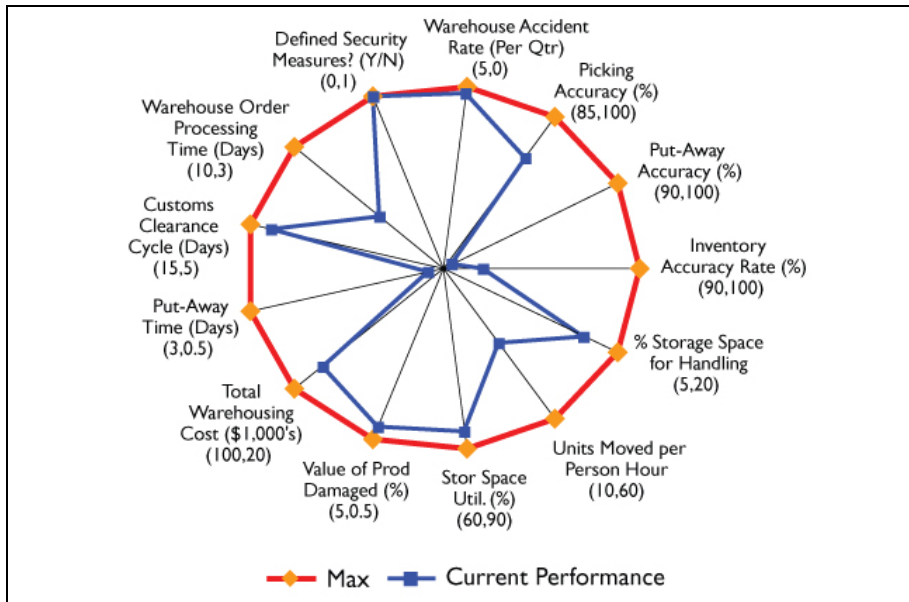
Defined Security Measures? (Y/N) (0,1)

Warehouse Accident Rate (Per Qtr) (5,0)

Picking Accuracy (%) (85,100)

Put-Away Accuracy (%) (90,100)

Inventory Accuracy Rate (%) (90,100)

% Storage Space for Handling (5,20)

Units Moved per Person Hour (10,60)

Stor Space Util. (%) (60,90)

Value of Prod Damaged (%) (5,0.5)

Total Warehousing Cost ($1,000's) (100,20)

Put-Away Time (Days) (3,0.5)

Customs Clearance Cycle (Days) (15,5)

Warehouse Order Processing Time (Days) (10,3)

Max Current Performance